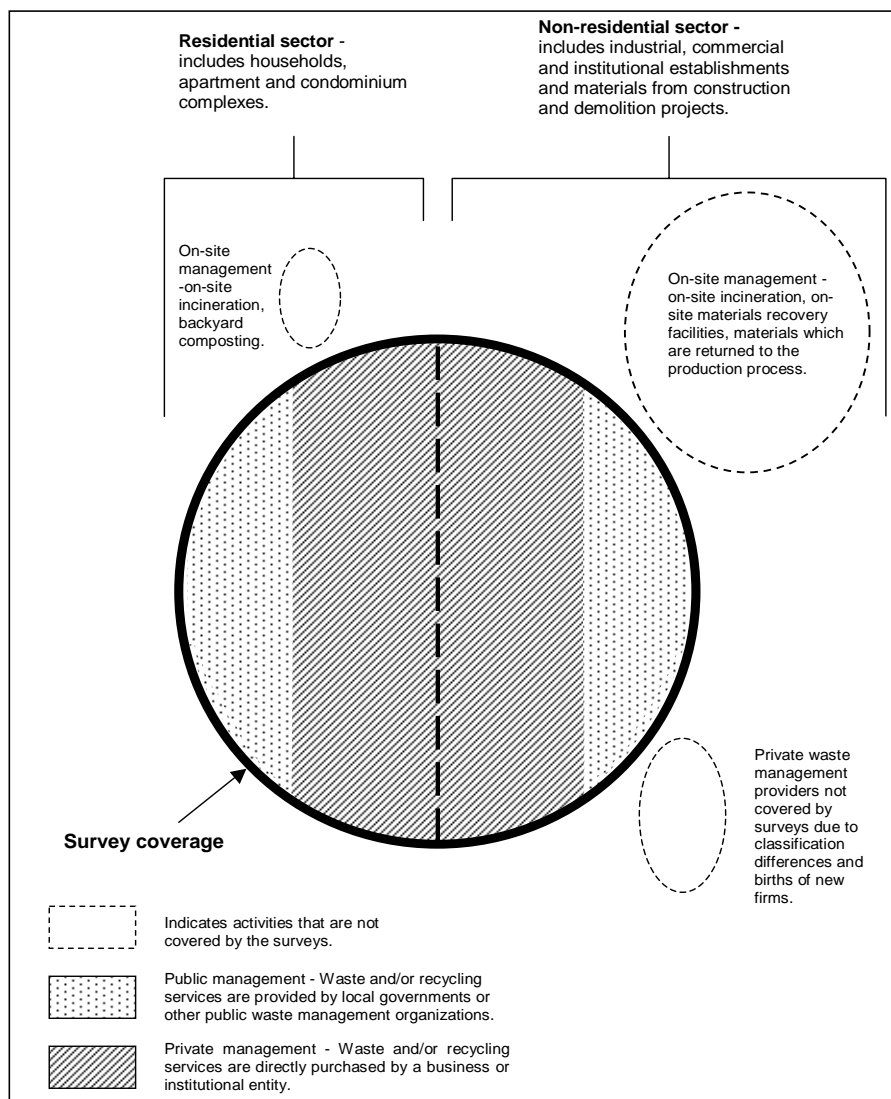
**Residential sector** - includes households, apartment and condominium complexes.

**Non-residential sector** - includes industrial, commercial and institutional establishments and materials from construction and demolition projects.

On-site management -on-site incineration, backyard composting.

On-site management - on-site incineration, on-site materials recovery facilities, materials which are returned to the production process.

Private waste management providers not covered by surveys due to classification differences and births of new firms.

**Survey coverage**

Indicates activities that are not covered by the surveys.

Public management - Waste and/or recycling services are provided by local governments or other public waste management organizations.

Private management - Waste and/or recycling services are directly purchased by a business or institutional entity.